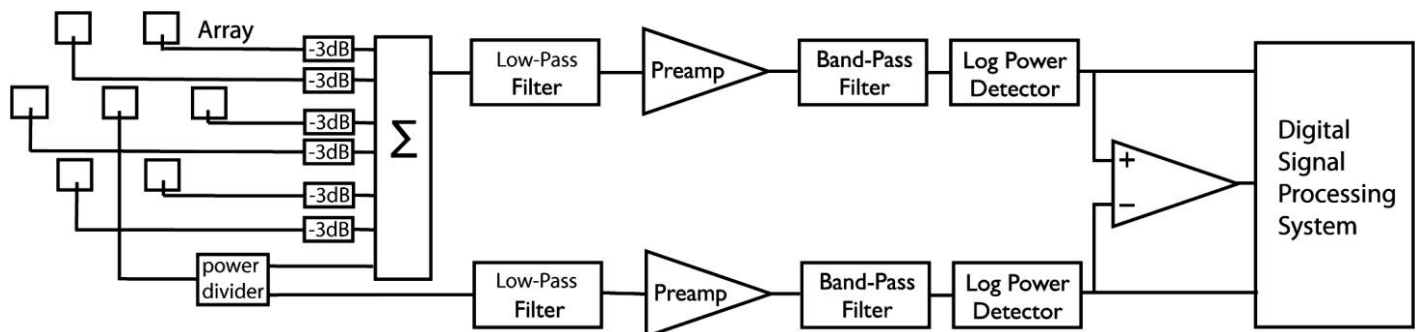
Array

-3dB
-3dB
-3dB
-3dB
-3dB
-3dB

$\Sigma$

power divider

Low-Pass Filter

Preamp

Band-Pass Filter

Log Power Detector

Low-Pass Filter

Preamp

Band-Pass Filter

Log Power Detector

+
−

Digital Signal Processing System